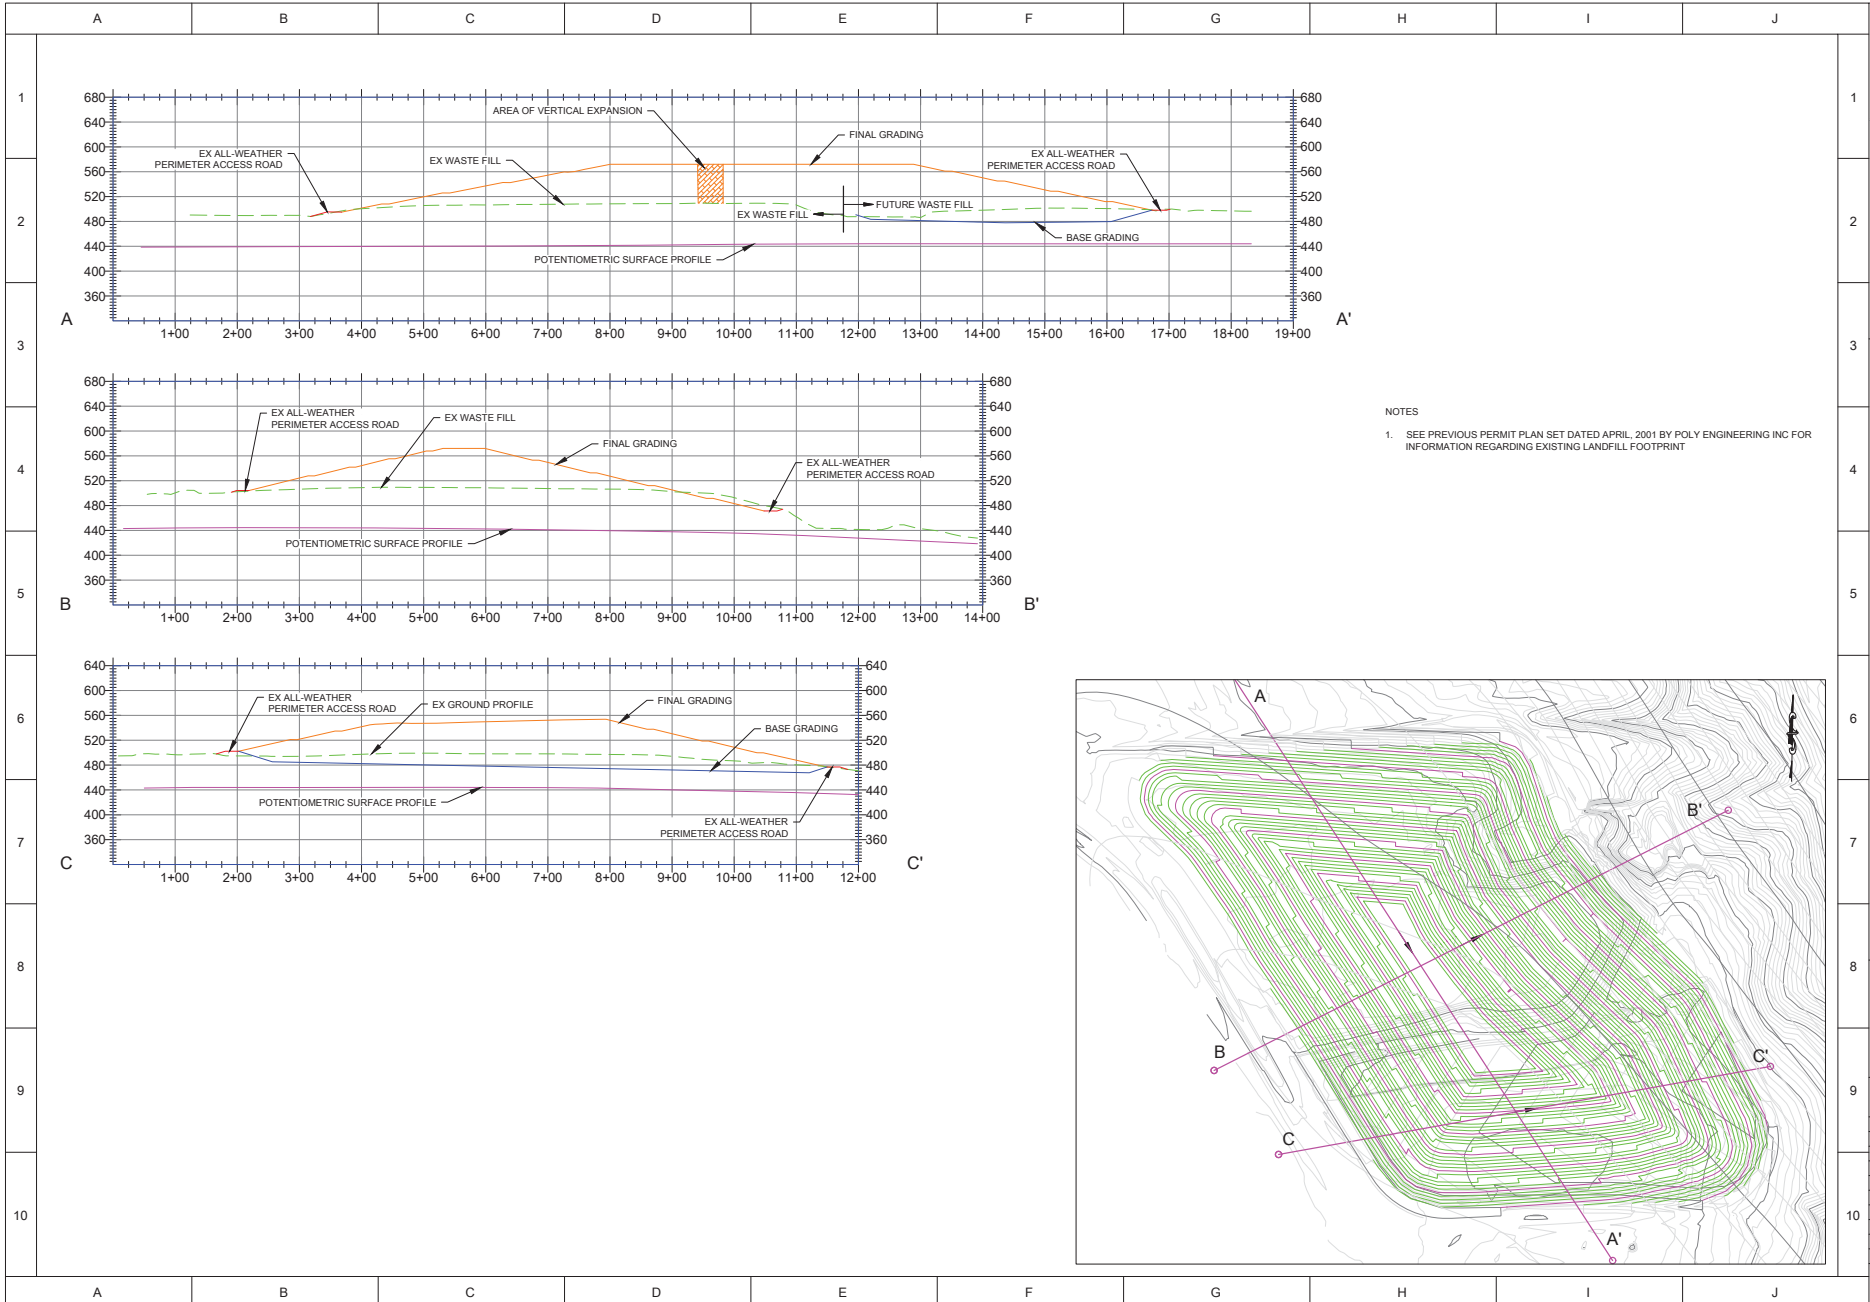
A B C D E F G H I J

1 2 3 4 5 6 7 8 9 10

AREA OF VERTICAL EXPANSION

FINAL GRADING

EX ALL-WEATHER PERIMETER ACCESS ROAD

EX WASTE FILL

EX ALL-WEATHER PERIMETER ACCESS ROAD

FUTURE WASTE FILL

EX WASTE FILL

BASE GRADING

POTENTIOMETRIC SURFACE PROFILE

680 640 600 560 520 480 440 400 360

A

1+00 2+00 3+00 4+00 5+00 6+00 7+00 8+00 9+00 10+00 11+00 12+00 13+00 14+00 15+00 16+00 17+00 18+00 19+00

A'

EX ALL-WEATHER PERIMETER ACCESS ROAD

EX WASTE FILL

FINAL GRADING

EX ALL-WEATHER PERIMETER ACCESS ROAD

POTENTIOMETRIC SURFACE PROFILE

680 640 600 560 520 480 440 400 360

B

1+00 2+00 3+00 4+00 5+00 6+00 7+00 8+00 9+00 10+00 11+00 12+00 13+00 14+00

B'

EX ALL-WEATHER PERIMETER ACCESS ROAD

EX GROUND PROFILE

FINAL GRADING

BASE GRADING

POTENTIOMETRIC SURFACE PROFILE

EX ALL-WEATHER PERIMETER ACCESS ROAD

640 600 560 520 480 440 400 360

C

1+00 2+00 3+00 4+00 5+00 6+00 7+00 8+00 9+00 10+00 11+00 12+00

C'

NOTES

1. SEE PREVIOUS PERMIT PLAN SET DATED APRIL, 2001 BY POLY ENGINEERING INC FOR INFORMATION REGARDING EXISTING LANDFILL FOOTPRINT

A B' B C' C A'